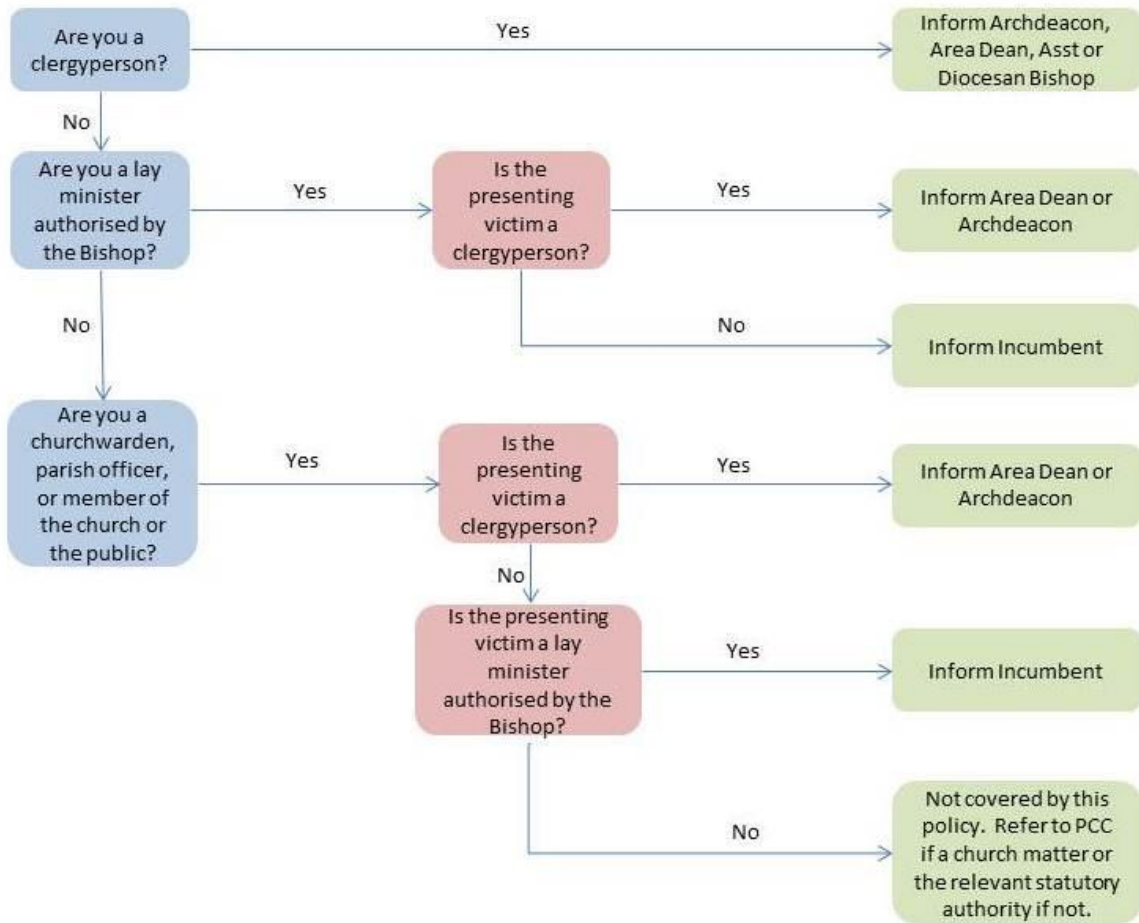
Are you a clergyperson?

Yes

Inform Archdeacon, Area Dean, Asst or Diocesan Bishop

No

Are you a lay minister authorised by the Bishop?

Yes

Is the presenting victim a clergyperson?

Yes

Inform Area Dean or Archdeacon

No

No

Inform Incumbent

Are you a churchwarden, parish officer, or member of the church or the public?

Yes

Is the presenting victim a clergyperson?

Yes

Inform Area Dean or Archdeacon

No

Is the presenting victim a lay minister authorised by the Bishop?

Yes

Inform Incumbent

No

Not covered by this policy. Refer to PCC if a church matter or the relevant statutory authority if not.